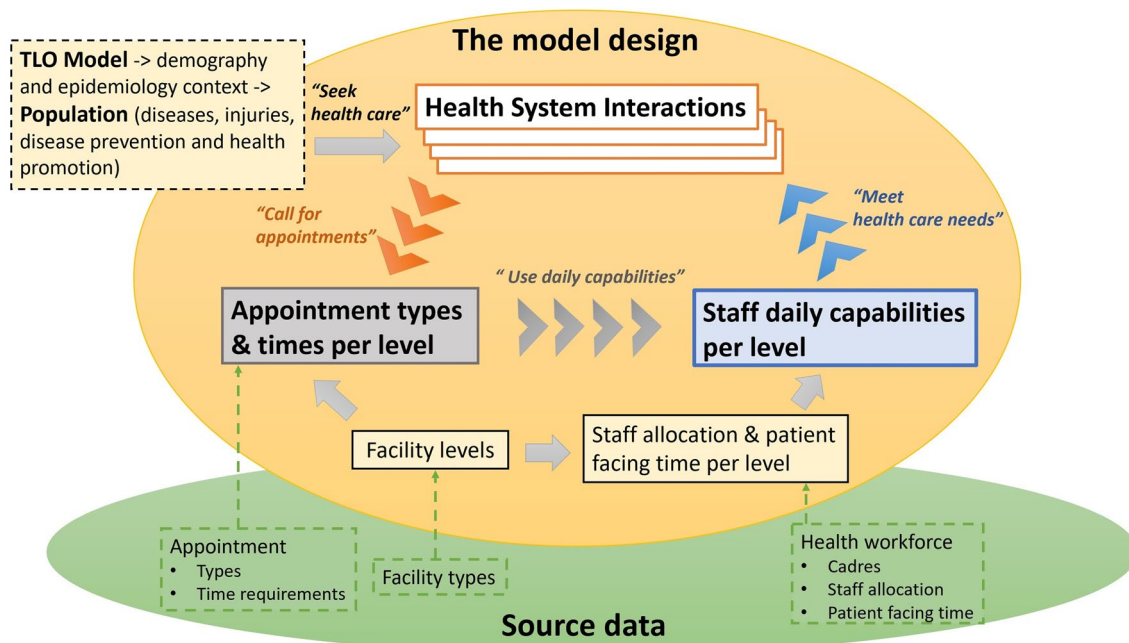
The model design

TLO Model -> demography and epidemiology context -> Population (diseases, injuries, disease prevention and health promotion)

"Seek health care"

Health System Interactions

"Call for appointments"

"Meet health care needs"

" Use daily capabilities"

Appointment types & times per level

Staff daily capabilities per level

Facility levels

Staff allocation & patient facing time per level

Appointment
• Types
• Time requirements

Facility types

Health workforce
• Cadres
• Staff allocation
• Patient facing time

Source data